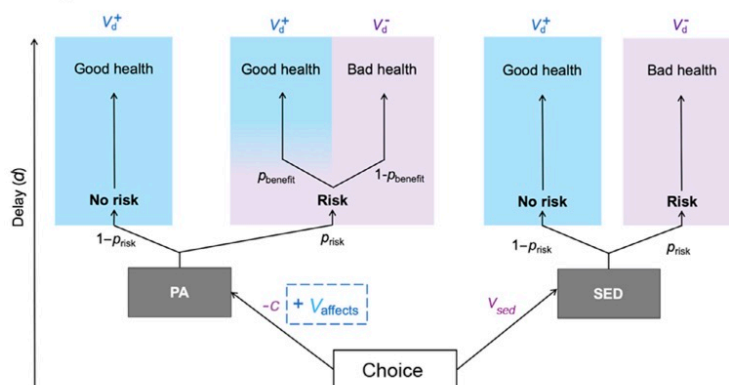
$V_d^+$

Good health

No risk

$V_d^+$ $V_d^-$

Good health Bad health

$p_{\text{benefit}}$ $1\text{-}p_{\text{benefit}}$

Risk

$V_d^+$

Good health

No risk

$V_d^-$

Bad health

Risk

Delay ($d$)

$1-p_{\text{risk}}$ $p_{\text{risk}}$

$1-p_{\text{risk}}$ $p_{\text{risk}}$

PA

SED

$-c$ $+V_{\text{affects}}$

$V_{sed}$

Choice